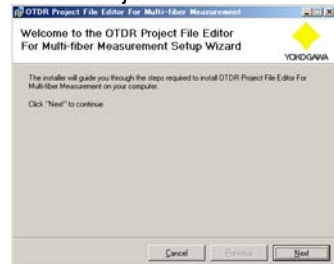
OTDR Project File Editor For Multi-fiber Measurement

Welcome to the OTDR Project File Editor For Multi-fiber Measurement Setup Wizard

YOKOGAWA

The installer will guide you through the steps required to install OTDR Project File Editor For Multi-fiber Measurement on your computer.

Click "Next" to continue.

Cancel
Previous
Next